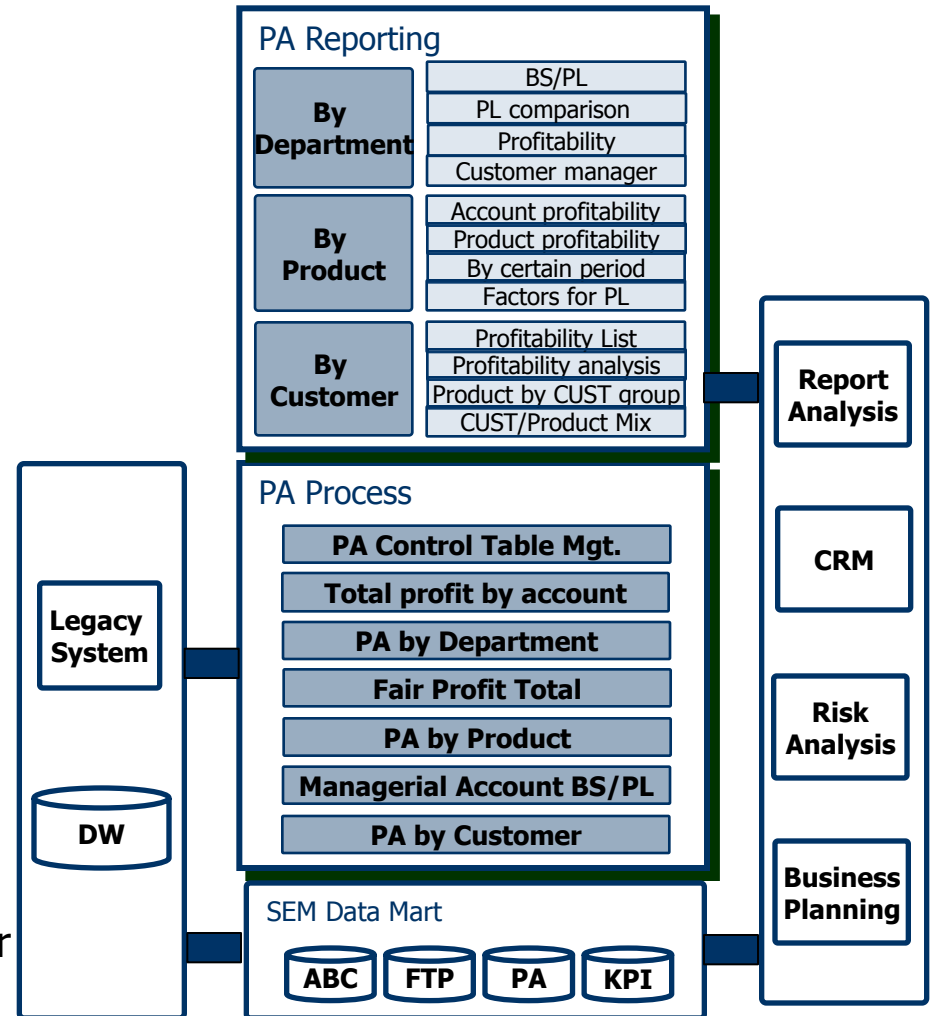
PA Reporting

By Department

BS/PL
PL comparison
Profitability
Customer manager

By Product

Account profitability
Product profitability
By certain period
Factors for PL

By Customer

Profitability List
Profitability analysis
Product by CUST group
CUST/Product Mix

Report Analysis

Legacy System

DW

PA Process

PA Control Table Mgt.
Total profit by account
PA by Department
Fair Profit Total
PA by Product
Managerial Account BS/PL
PA by Customer

CRM

Risk Analysis

Business Planning

SEM Data Mart

ABC
FTP
PA
KPI

r